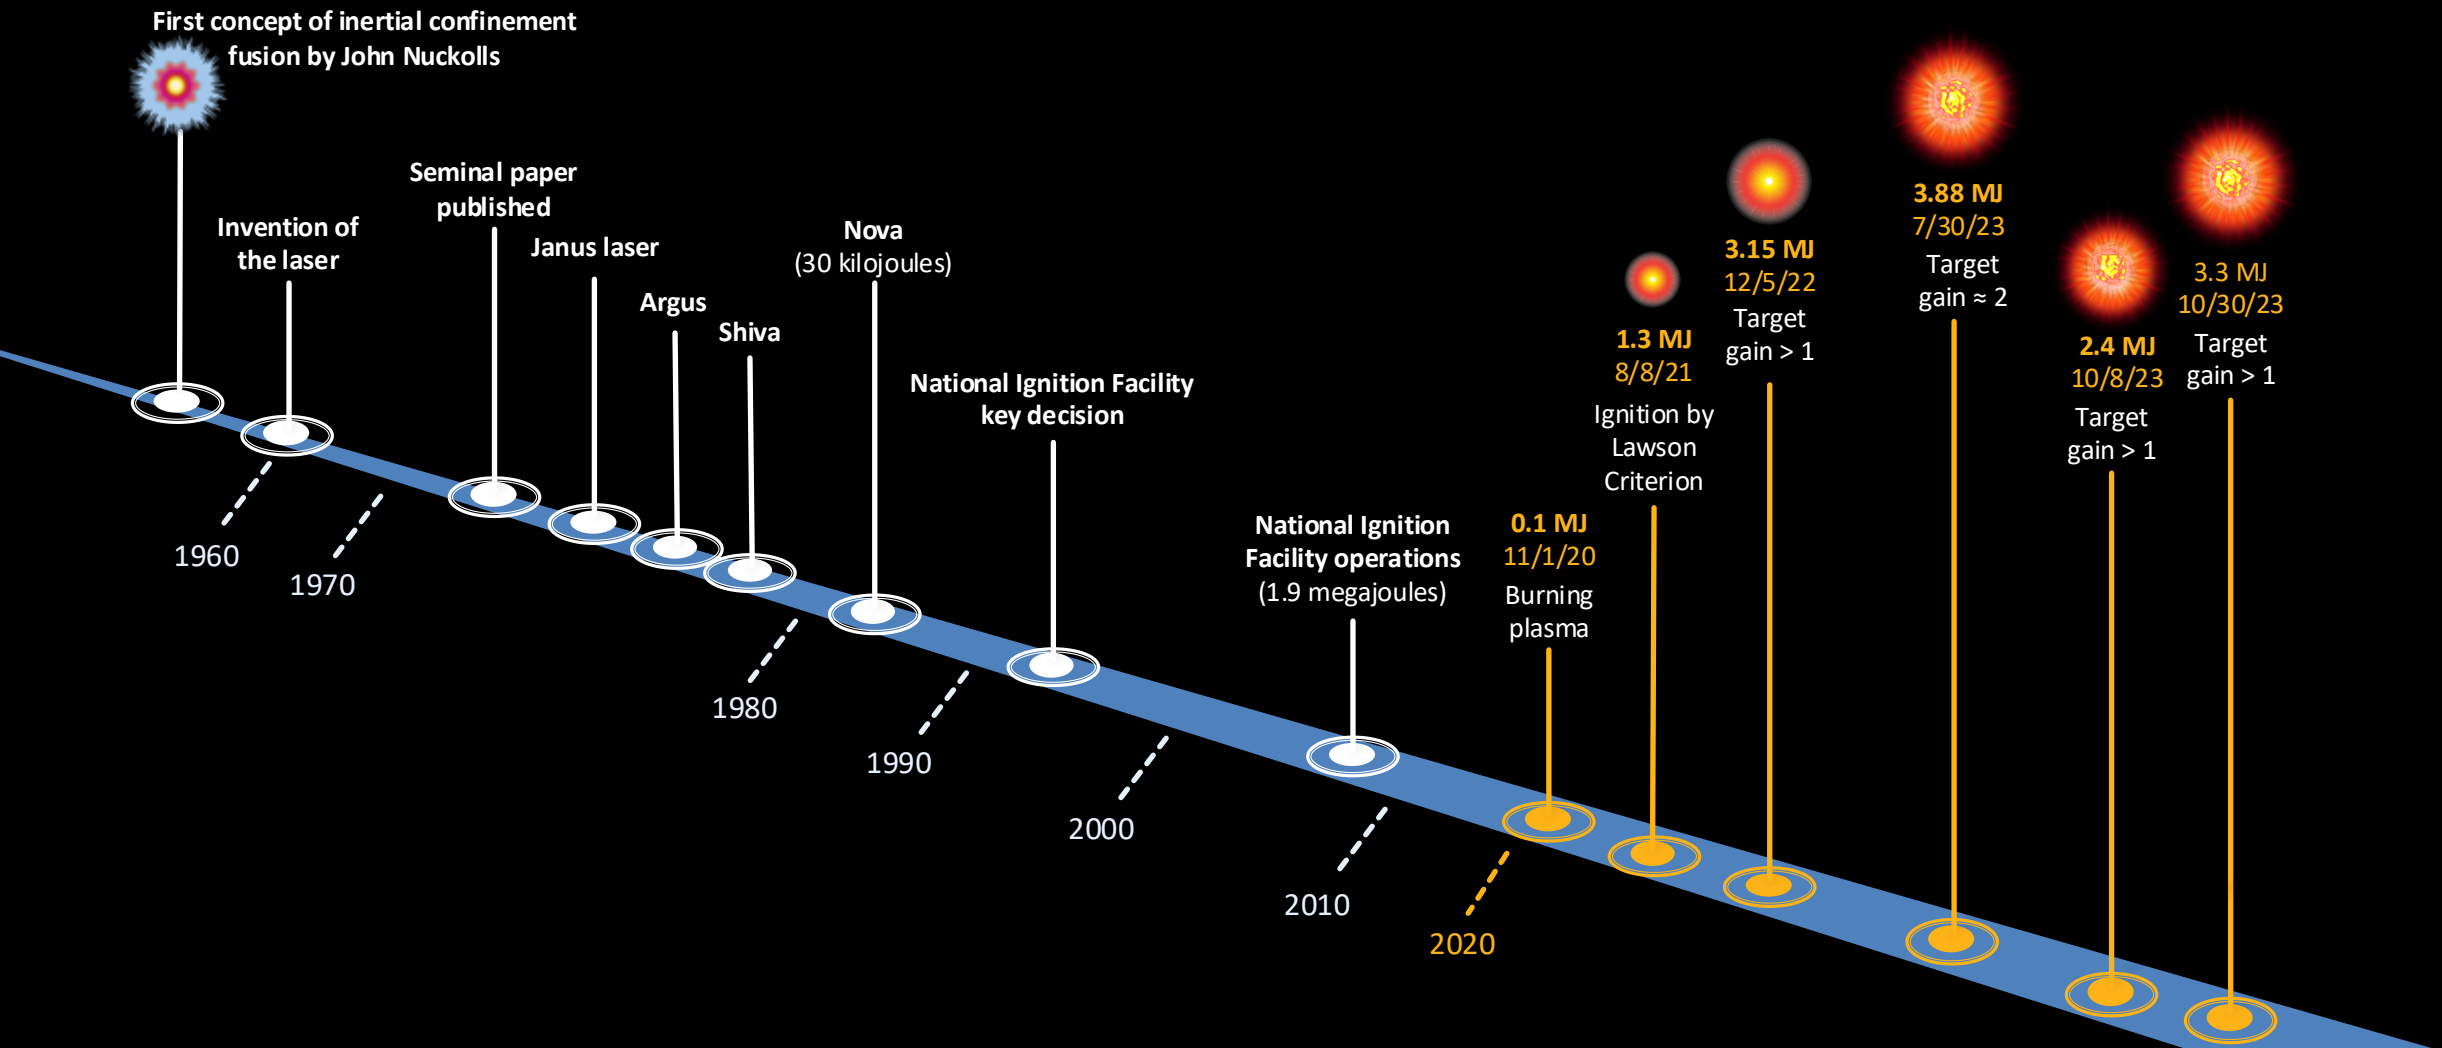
First concept of inertial confinement fusion by John Nuckolls

Invention of the laser

Seminal paper published

Janus laser

Argus

Shiva

Nova
(30 kilojoules)

National Ignition Facility key decision

National Ignition Facility operations
(1.9 megajoules)

0.1 MJ
11/1/20
Burning plasma

1.3 MJ
8/8/21
Ignition by Lawson Criterion

3.15 MJ
12/5/22
Target gain > 1

3.88 MJ
7/30/23
Target gain ≈ 2

2.4 MJ
10/8/23
Target gain > 1

3.3 MJ
10/30/23
Target gain > 1

1960

1970

1980

1990

2000

2010

2020